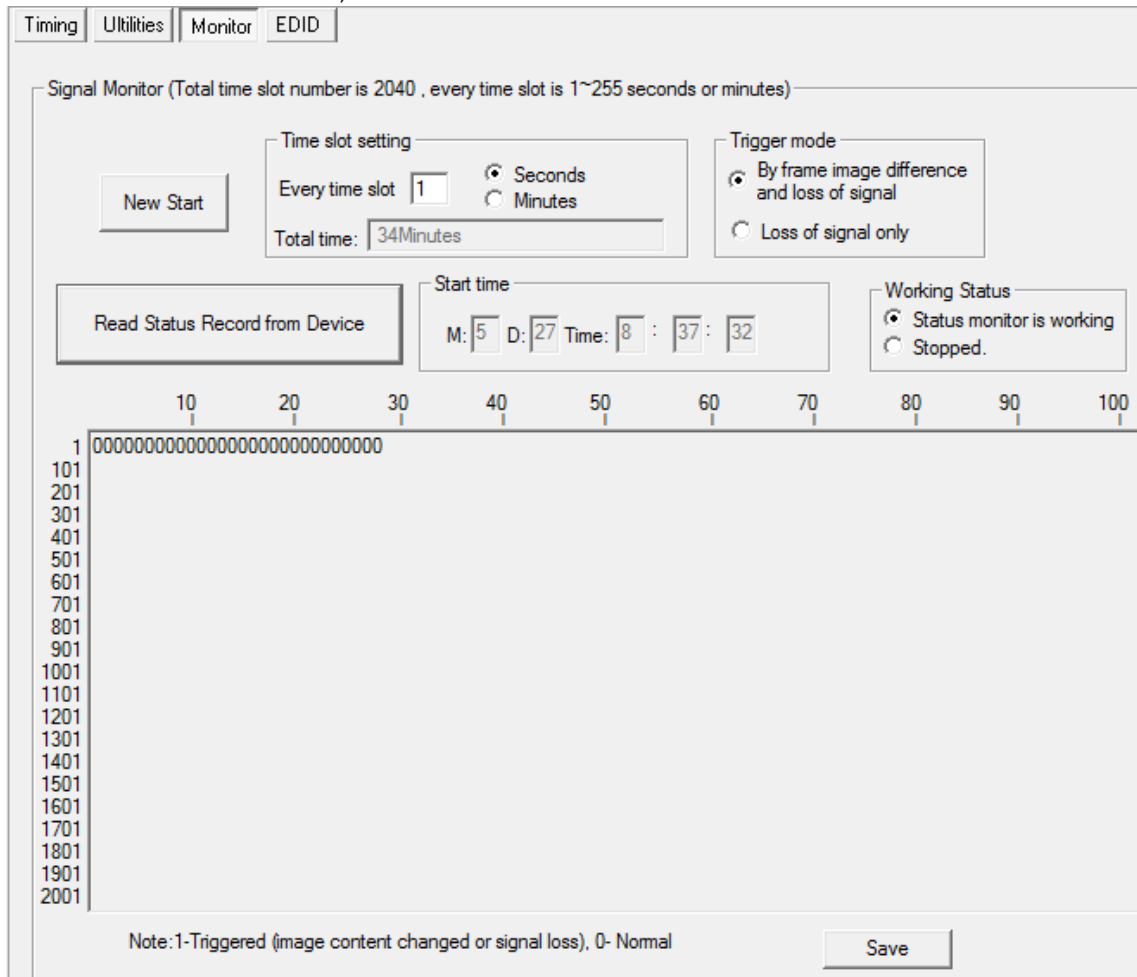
Timing Ultilities Monitor EDID

Signal Monitor (Total time slot number is 2040 , every time slot is 1~255 seconds or minutes)

New Start

Time slot setting
Every time slot 1
Seconds
Minutes
Total time: 34Minutes

Trigger mode
By frame image difference and loss of signal
Loss of signal only

Read Status Record from Device

Start time
M: 5 D: 27 Time: 8 : 37 : 32

Working Status
Status monitor is working
Stopped.

10 20 30 40 50 60 70 80 90 100

1 000000000000000000000000000
101
201
301
401
501
601
701
801
901
1001
1101
1201
1301
1401
1501
1601
1701
1801
1901
2001

Note:1-Triggered (image content changed or signal loss), 0- Normal

Save